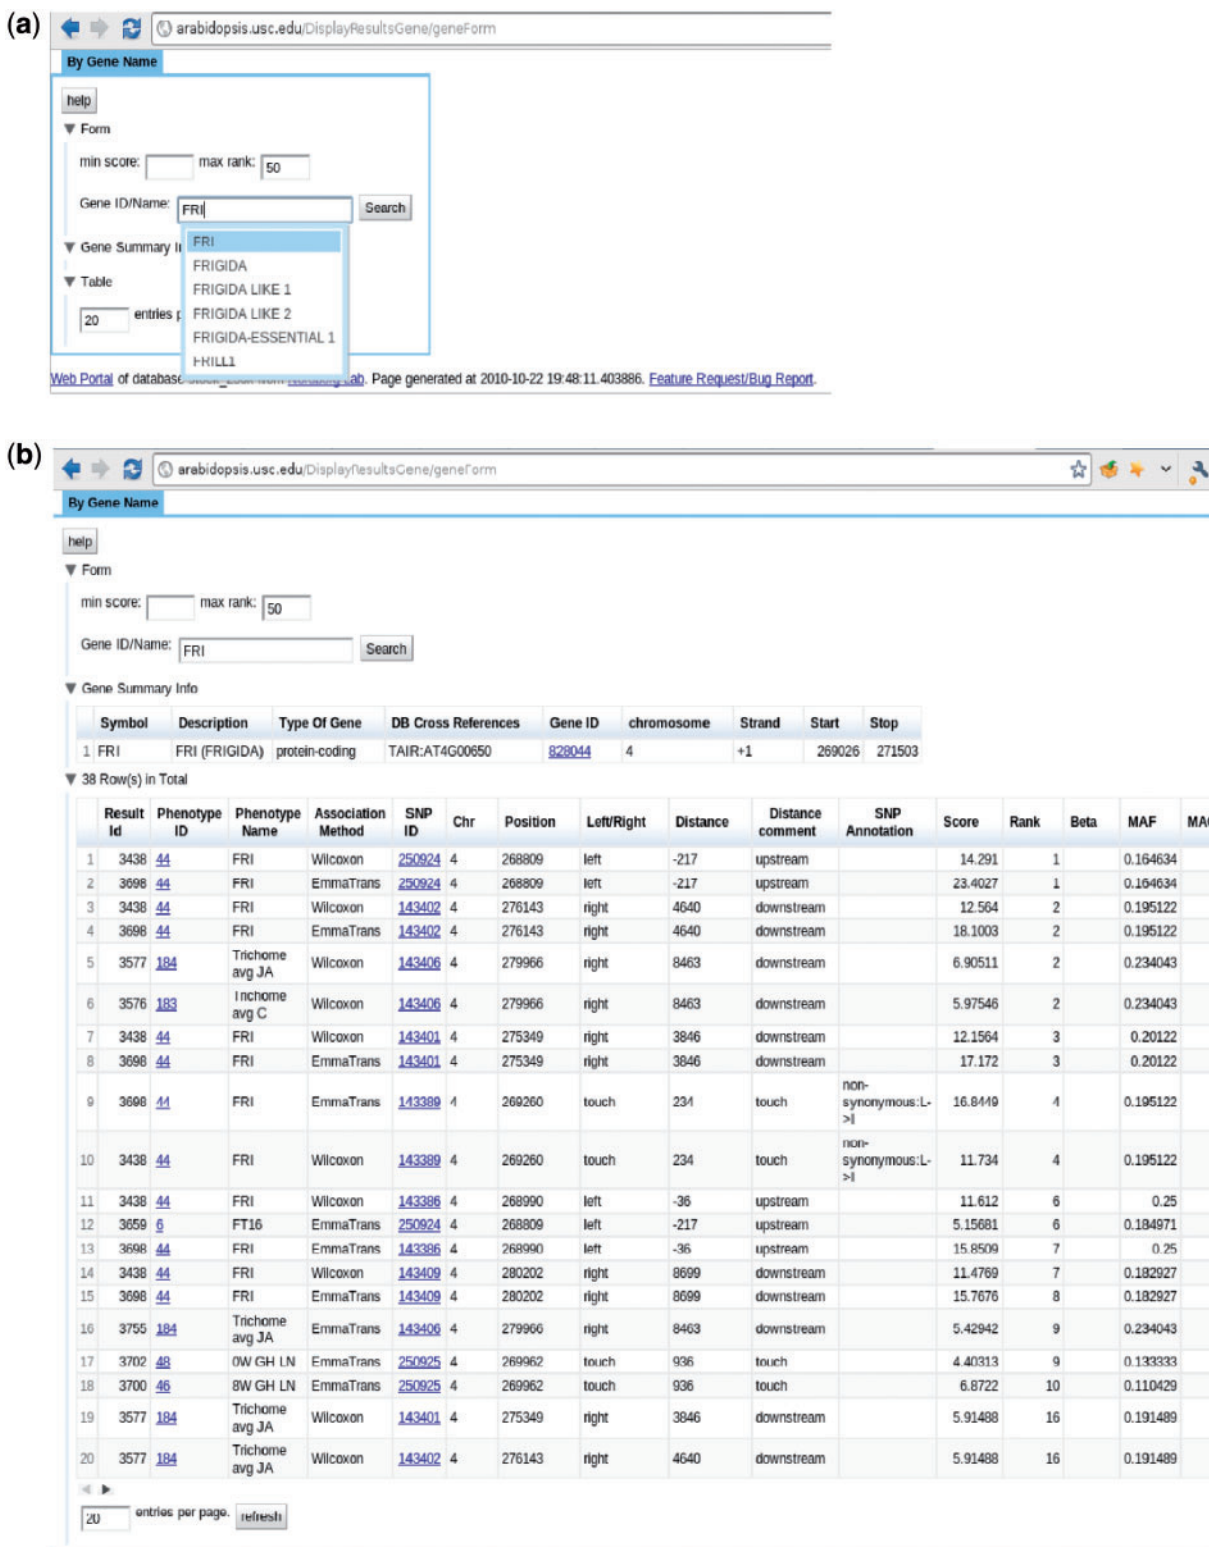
(a)

arabidopsis.usc.edu/DisplayResultsGene/geneForm

By Gene Name

help

▼ Form

min score: max rank: 50

Gene ID/Name: FRI Search

FRI
FRIGIDA
FRIGIDA LIKE 1
FRIGIDA LIKE 2
FRIGIDA-ESSENTIAL 1
FRILL1

▼ Gene Summary I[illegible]

▼ Table

20 entries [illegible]

Web Portal of database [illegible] Lab. Page generated at 2010-10-22 19:48:11.403886. Feature Request/Bug Report.

(b)

arabidopsis.usc.edu/DisplayResultsGene/geneForm

By Gene Name

help

▼ Form

min score: max rank: 50

Gene ID/Name: FRI Search

▼ Gene Summary Info

| | Symbol | Description | Type Of Gene | DB Cross References | Gene ID | chromosome | Strand | Start | Stop |
|---|---|---|---|---|---|---|---|---|---|
| 1 | FRI | FRI (FRIGIDA) | protein-coding | TAIR:AT4G00650 | 828044 | 4 | +1 | 269026 | 271503 |

▼ 38 Row(s) in Total

| | Result Id | Phenotype ID | Phenotype Name | Association Method | SNP ID | Chr | Position | Left/Right | Distance | Distance comment | SNP Annotation | Score | Rank | Beta | MAF | MA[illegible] |
|---|---|---|---|---|---|---|---|---|---|---|---|---|---|---|---|---|
| 1 | 3438 | 44 | FRI | Wilcoxon | 250924 | 4 | 268809 | left | -217 | upstream | | 14.291 | 1 | | 0.164634 | |
| 2 | 3698 | 44 | FRI | EmmaTrans | 250924 | 4 | 268809 | left | -217 | upstream | | 23.4027 | 1 | | 0.164634 | |
| 3 | 3438 | 44 | FRI | Wilcoxon | 143402 | 4 | 276143 | right | 4640 | downstream | | 12.564 | 2 | | 0.195122 | |
| 4 | 3698 | 44 | FRI | EmmaTrans | 143402 | 4 | 276143 | right | 4640 | downstream | | 18.1003 | 2 | | 0.195122 | |
| 5 | 3577 | 184 | Trichome avg JA | Wilcoxon | 143406 | 4 | 279966 | right | 8463 | downstream | | 6.90511 | 2 | | 0.234043 | |
| 6 | 3576 | 183 | Trichome avg C | Wilcoxon | 143406 | 4 | 279966 | right | 8463 | downstream | | 5.97546 | 2 | | 0.234043 | |
| 7 | 3438 | 44 | FRI | Wilcoxon | 143401 | 4 | 275349 | right | 3846 | downstream | | 12.1564 | 3 | | 0.20122 | |
| 8 | 3698 | 44 | FRI | EmmaTrans | 143401 | 4 | 275349 | right | 3846 | downstream | | 17.172 | 3 | | 0.20122 | |
| 9 | 3698 | 44 | FRI | EmmaTrans | 143389 | 4 | 269260 | touch | 234 | touch | non-synonymous:L->I | 16.8449 | 4 | | 0.195122 | |
| 10 | 3438 | 44 | FRI | Wilcoxon | 143389 | 4 | 269260 | touch | 234 | touch | non-synonymous:L->I | 11.734 | 4 | | 0.195122 | |
| 11 | 3438 | 44 | FRI | Wilcoxon | 143386 | 4 | 268990 | left | -36 | upstream | | 11.612 | 6 | | 0.25 | |
| 12 | 3659 | 6 | FT16 | EmmaTrans | 250924 | 4 | 268809 | left | -217 | upstream | | 5.15681 | 6 | | 0.184971 | |
| 13 | 3698 | 44 | FRI | EmmaTrans | 143386 | 4 | 268990 | left | -36 | upstream | | 15.8509 | 7 | | 0.25 | |
| 14 | 3438 | 44 | FRI | Wilcoxon | 143409 | 4 | 280202 | right | 8699 | downstream | | 11.4769 | 7 | | 0.182927 | |
| 15 | 3698 | 44 | FRI | EmmaTrans | 143409 | 4 | 280202 | right | 8699 | downstream | | 15.7676 | 8 | | 0.182927 | |
| 16 | 3755 | 184 | Trichome avg JA | EmmaTrans | 143406 | 4 | 279966 | right | 8463 | downstream | | 5.42942 | 9 | | 0.234043 | |
| 17 | 3702 | 48 | 0W GH LN | EmmaTrans | 250925 | 4 | 269962 | touch | 936 | touch | | 4.40313 | 9 | | 0.133333 | |
| 18 | 3700 | 46 | 8W GH LN | EmmaTrans | 250925 | 4 | 269962 | touch | 936 | touch | | 6.8722 | 10 | | 0.110429 | |
| 19 | 3577 | 184 | Trichome avg JA | Wilcoxon | 143401 | 4 | 275349 | right | 3846 | downstream | | 5.91488 | 16 | | 0.191489 | |
| 20 | 3577 | 184 | Trichome avg JA | Wilcoxon | 143402 | 4 | 276143 | right | 4640 | downstream | | 5.91488 | 16 | | 0.191489 | |

20 entries per page. refresh